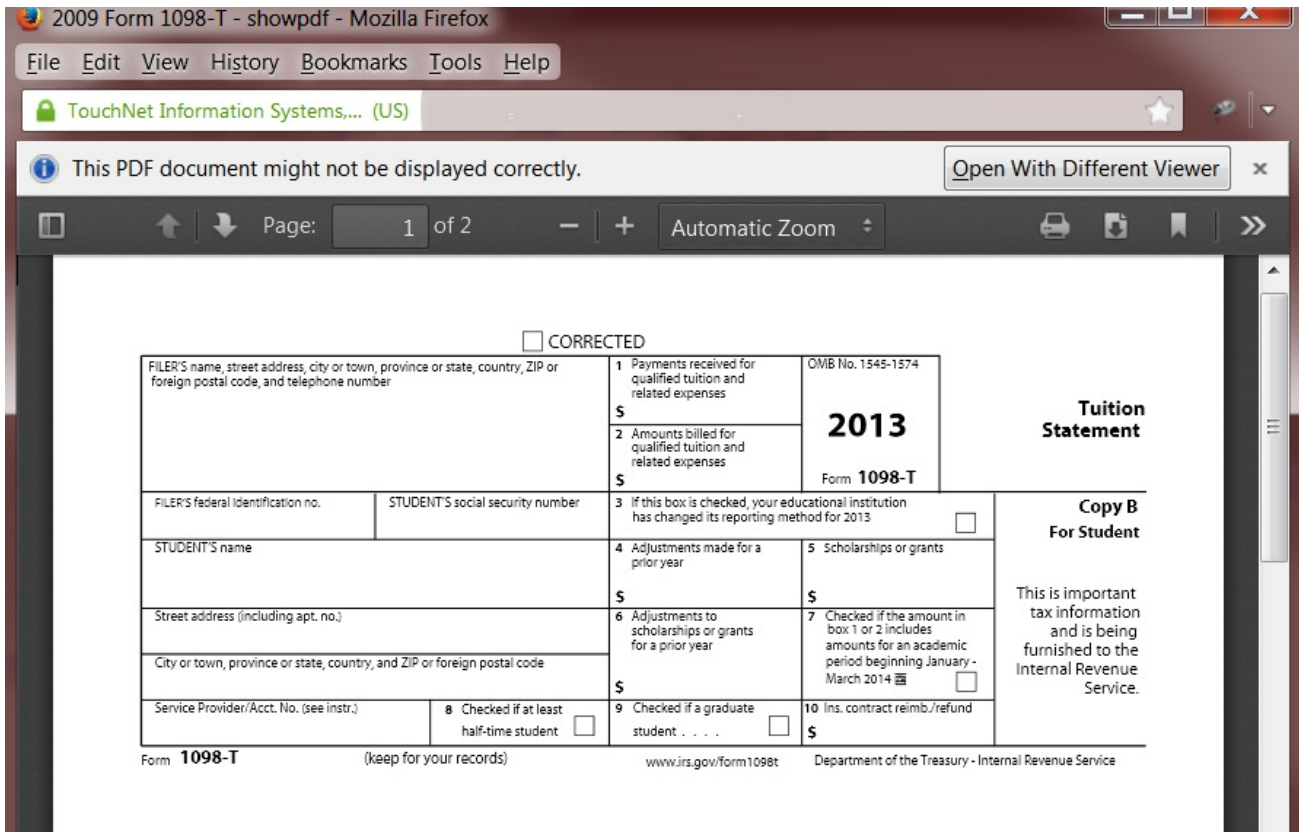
2009 Form 1098-T - showpdf - Mozilla Firefox

File Edit View History Bookmarks Tools Help

TouchNet Information Systems,... (US)

This PDF document might not be displayed correctly.

Open With Different Viewer

Page: 1 of 2

Automatic Zoom

CORRECTED

FILER'S name, street address, city or town, province or state, country, ZIP or foreign postal code, and telephone number

1 Payments received for qualified tuition and related expenses
$

2 Amounts billed for qualified tuition and related expenses
$

OMB No. 1545-1574

2013

Form 1098-T

Tuition Statement

FILER'S federal identification no.

STUDENT'S social security number

3 If this box is checked, your educational institution has changed its reporting method for 2013

Copy B
For Student

STUDENT'S name

4 Adjustments made for a prior year
$

5 Scholarships or grants
$

Street address (including apt. no.)

City or town, province or state, country, and ZIP or foreign postal code

6 Adjustments to scholarships or grants for a prior year
$

7 Checked if the amount in box 1 or 2 includes amounts for an academic period beginning January - March 2014

This is important tax information and is being furnished to the Internal Revenue Service.

Service Provider/Acct. No. (see instr.)

8 Checked if at least half-time student

9 Checked if a graduate student . . . .

10 Ins. contract reimb./refund
$

Form 1098-T

(keep for your records)

www.irs.gov/form1098t

Department of the Treasury - Internal Revenue Service